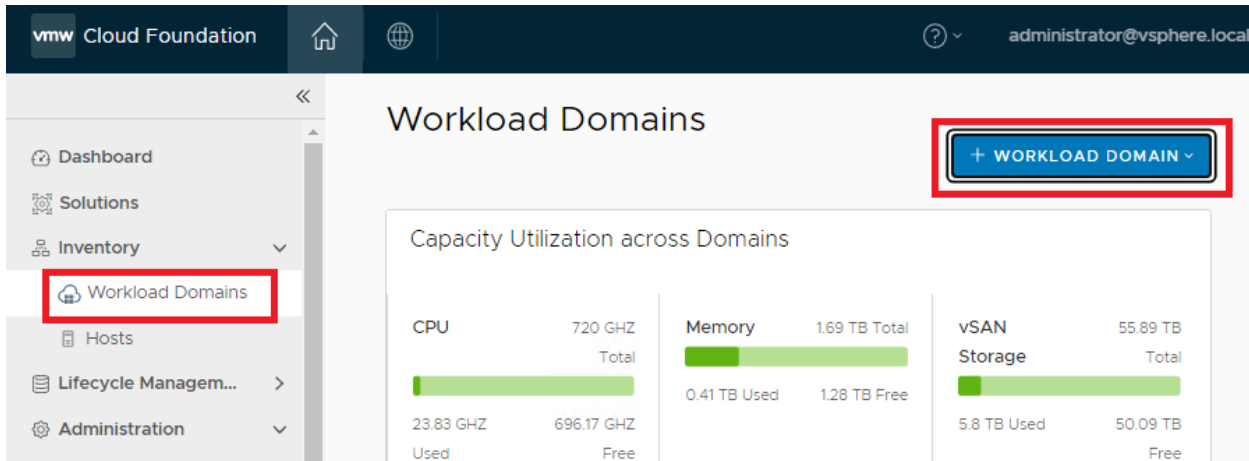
vmw Cloud Foundation

administrator@vsphere.local

«

Dashboard

Solutions

Inventory

Workload Domains

Hosts

Lifecycle Managem...

Administration

Workload Domains

+ WORKLOAD DOMAIN

Capacity Utilization across Domains

CPU 720 GHZ Total

23.83 GHZ Used 696.17 GHZ Free

Memory 1.69 TB Total

0.41 TB Used 1.28 TB Free

vSAN Storage 55.89 TB Total

5.8 TB Used 50.09 TB Free